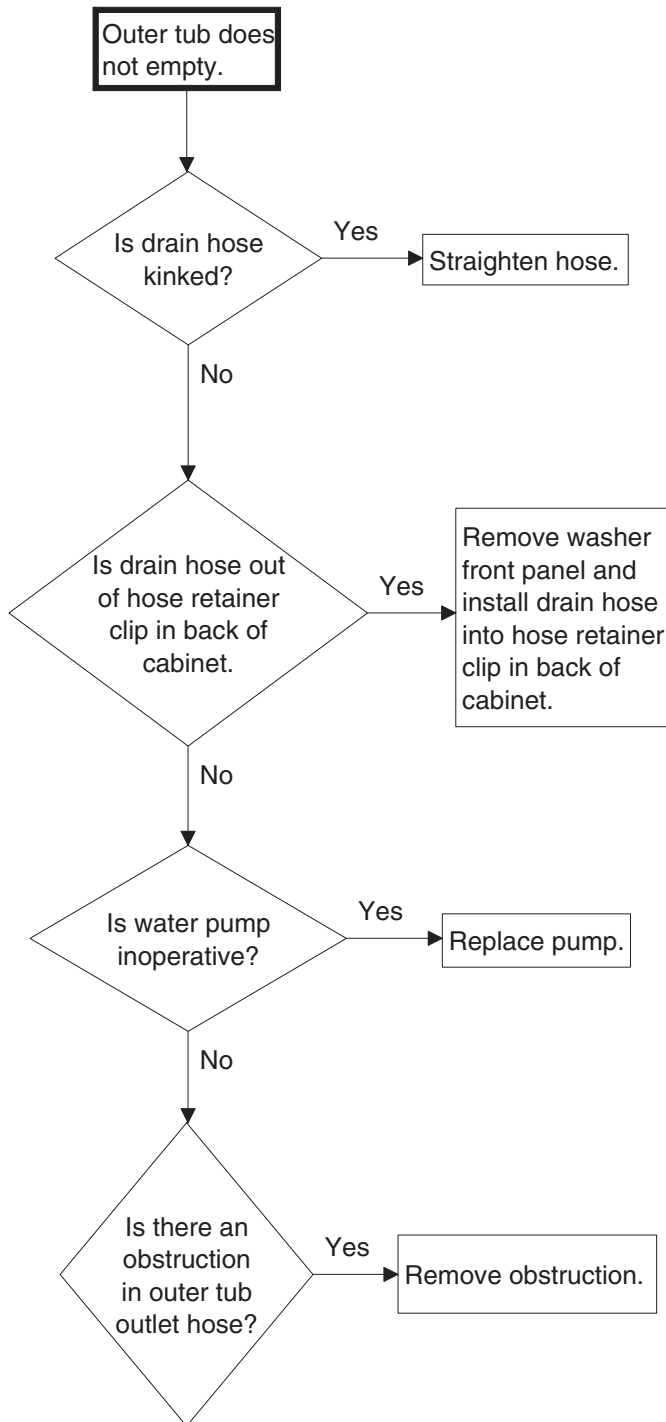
Outer tub does not empty.

Is drain hose kinked?

Yes

Straighten hose.

No

Is drain hose out of hose retainer clip in back of cabinet.

Yes

Remove washer front panel and install drain hose into hose retainer clip in back of cabinet.

No

Is water pump inoperative?

Yes

Replace pump.

No

Is there an obstruction in outer tub outlet hose?

Yes

Remove obstruction.